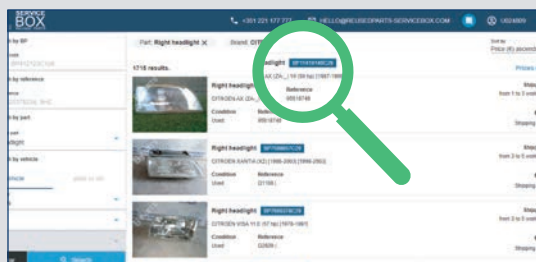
SERVICE BOX

+351 221 177 773 HELLO@REUSEDPARTS-SERVICEBOX.COM USD/$89

Search by BP

Search by reference

Search by part
Right headlight

Search by vehicle

Part: Right headlight ×
Brand: CITR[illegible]

Sort by
Price (€) descending

1718 results.

Prices a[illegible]

Right headlight BP1H1R1483C28
CITROEN AX (ZA_) | 10 (59 hp) [1987-1998]
Condition
Used
Reference
95618746
Shipp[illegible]
from 1 to 5 work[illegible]
Shipping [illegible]

Right headlight BP7099073C28
CITROEN XANTIA (X2) [1998-2003] [1998-2003]
Condition
Used
Reference
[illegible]
Shipp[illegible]
from 3 to 5 work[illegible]
Shipping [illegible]

Right headlight BP7084016C28
CITROEN VISA 11 E (57 hp) [1978-1987]
Condition
Used
Reference
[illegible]
Shipp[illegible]
from 3 to 5 work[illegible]
Shipping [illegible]

Search